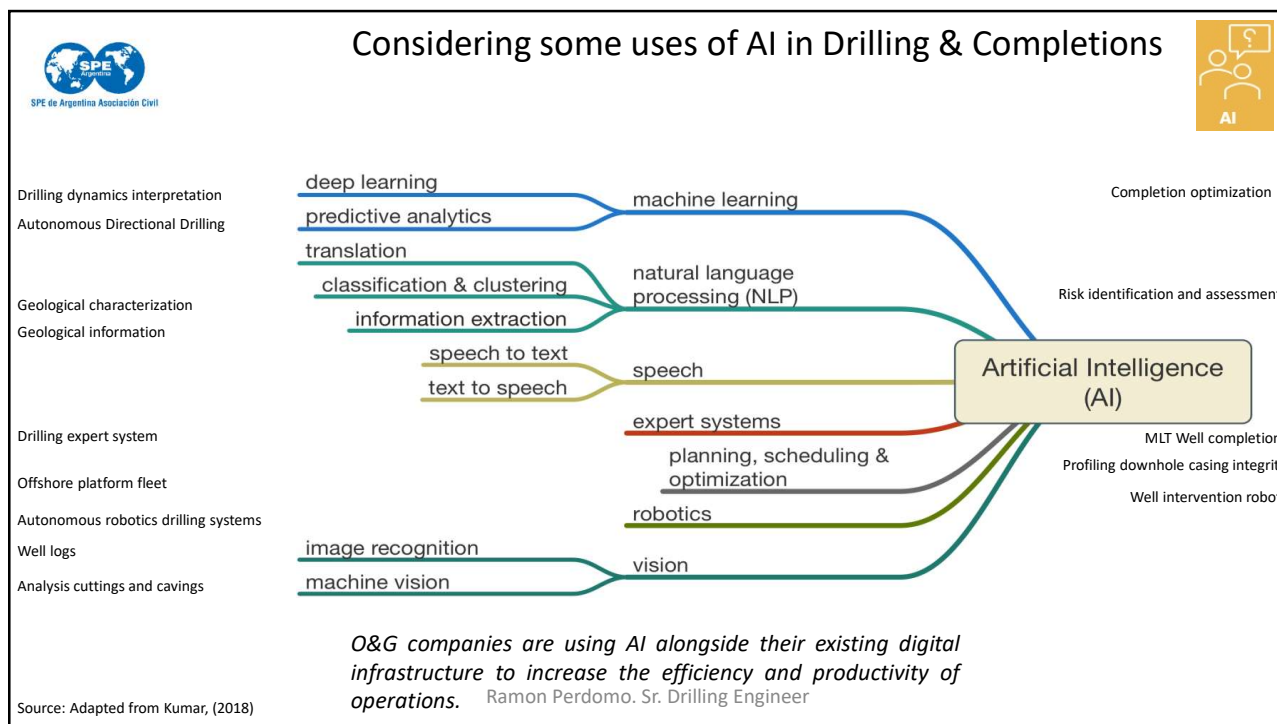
SPE Argentina
SPE de Argentina Asociación Civil

Considering some uses of AI in Drilling & Completions

AI

Drilling dynamics interpretation
Autonomous Directional Drilling
Geological characterization
Geological information
Drilling expert system
Offshore platform fleet
Autonomous robotics drilling systems
Well logs
Analysis cuttings and cavings

deep learning
predictive analytics
machine learning
translation
classification & clustering
information extraction
natural language processing (NLP)
speech to text
text to speech
speech
expert systems
planning, scheduling & optimization
robotics
image recognition
machine vision
vision

Artificial Intelligence (AI)

Completion optimization
Risk identification and assessmen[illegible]
MLT Well completio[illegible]
Profiling downhole casing integri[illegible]
Well intervention robo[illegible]

O&G companies are using AI alongside their existing digital infrastructure to increase the efficiency and productivity of operations.

Source: Adapted from Kumar, (2018)

Ramon Perdomo. Sr. Drilling Engineer